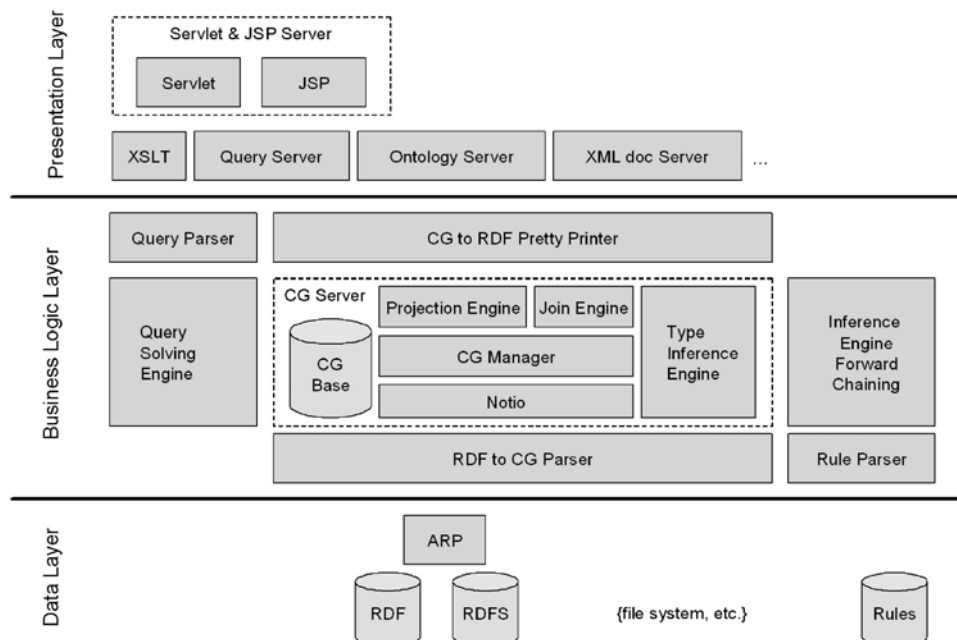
Presentation Layer

Servlet & JSP Server

Servlet

JSP

XSLT

Query Server

Ontology Server

XML doc Server

...

Business Logic Layer

Query Parser

CG to RDF Pretty Printer

Query Solving Engine

CG Server

Projection Engine

Join Engine

CG Base

CG Manager

Notio

Type Inference Engine

Inference Engine Forward Chaining

RDF to CG Parser

Rule Parser

Data Layer

ARP

RDF

RDFS

{file system, etc.}

Rules